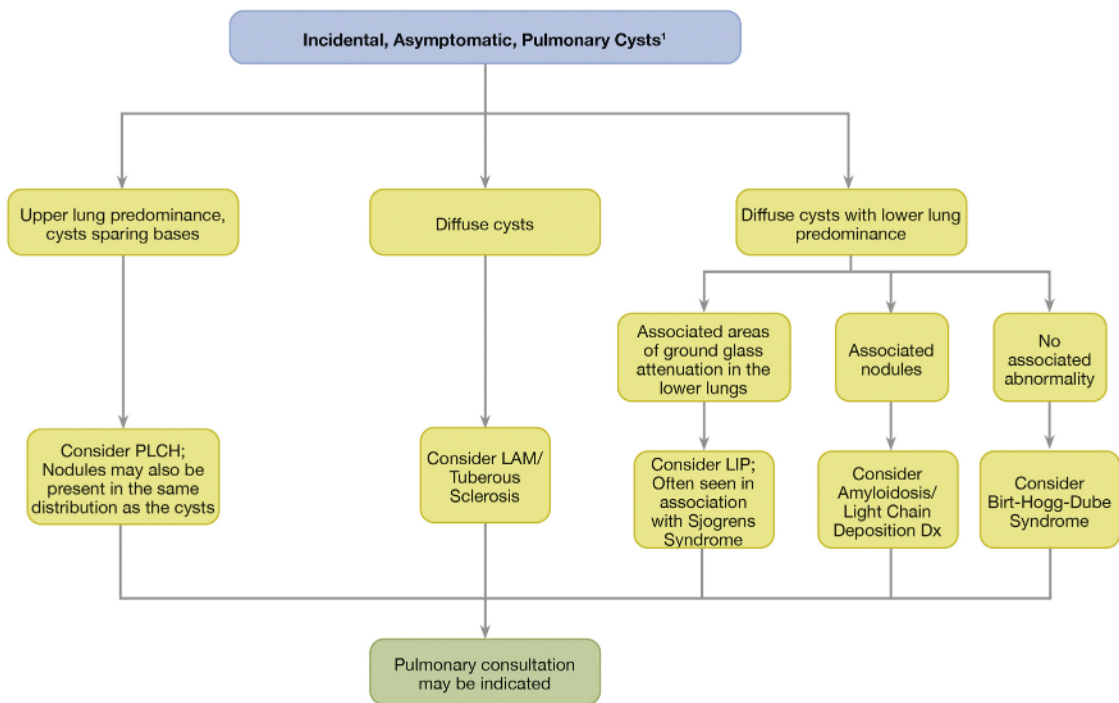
Incidental, Asymptomatic, Pulmonary Cysts$^1$

Upper lung predominance, cysts sparing bases

Diffuse cysts

Diffuse cysts with lower lung predominance

Associated areas of ground glass attenuation in the lower lungs

Associated nodules

No associated abnormality

Consider PLCH; Nodules may also be present in the same distribution as the cysts

Consider LAM/ Tuberous Sclerosis

Consider LIP; Often seen in association with Sjogrens Syndrome

Consider Amyloidosis/ Light Chain Deposition Dx

Consider Birt-Hogg-Dube Syndrome

Pulmonary consultation may be indicated